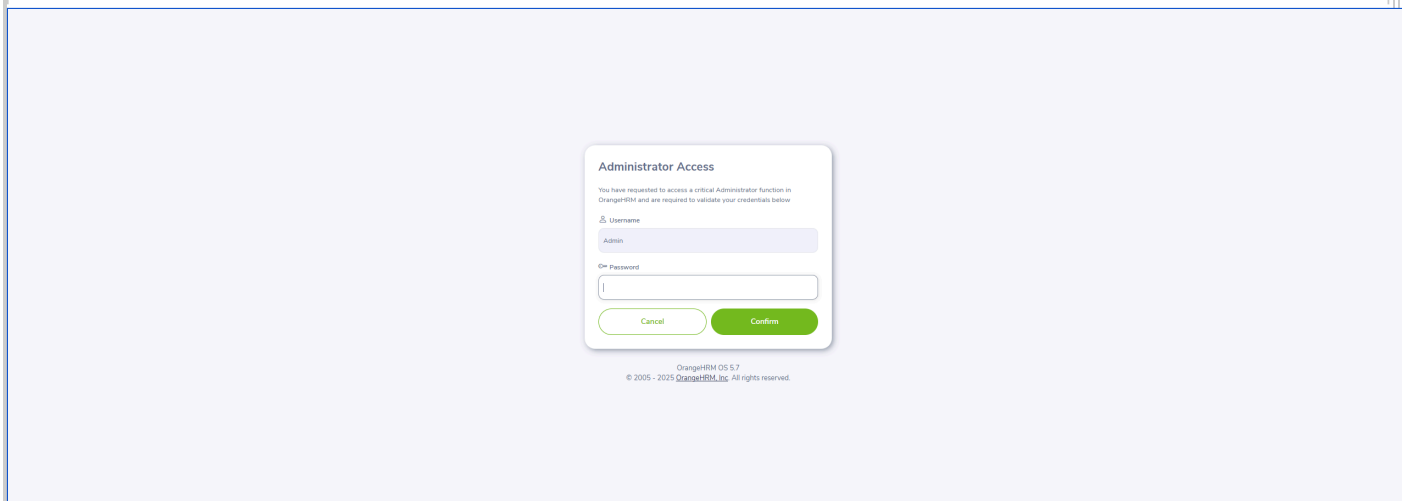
Administrator Access

You have requested to access a critical Administrator function in OrangeHRM and are required to validate your credentials below

Username

Admin

Password

Cancel

Confirm

OrangeHRM OS 5.7
© 2005 - 2025 OrangeHRM, Inc. All rights reserved.